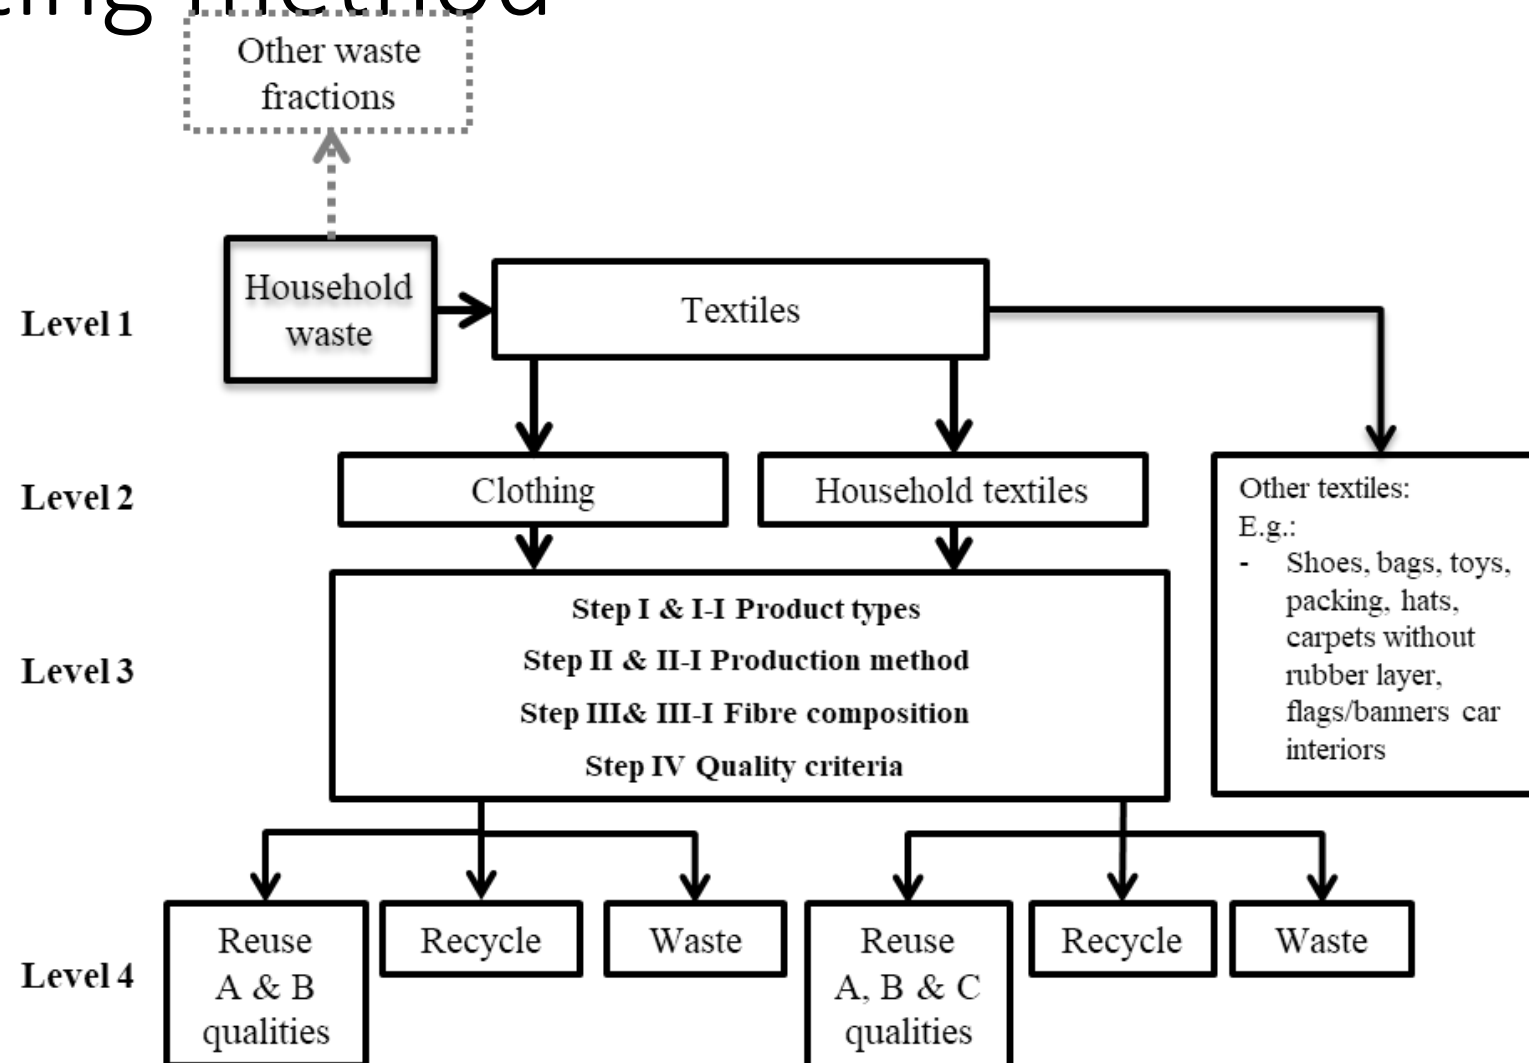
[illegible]ting method

Other waste fractions

Level 1

Household waste

Textiles

Level 2

Clothing

Household textiles

Other textiles:
E.g.:
- Shoes, bags, toys, packing, hats, carpets without rubber layer, flags/banners car interiors

Level 3

Step I & I-I Product types
Step II & II-I Production method
Step III& III-I Fibre composition
Step IV Quality criteria

Level 4

Reuse A & B qualities

Recycle

Waste

Reuse A, B & C qualities

Recycle

Waste